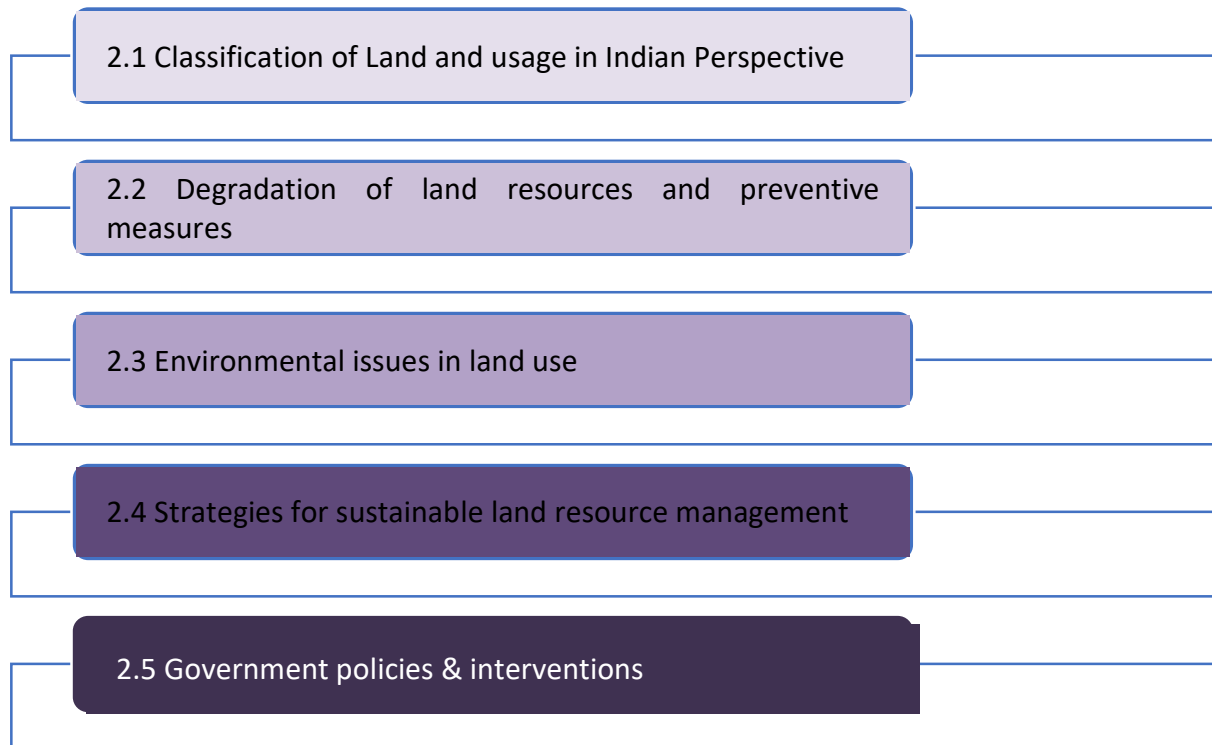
2.1 Classification of Land and usage in Indian Perspective

2.2 Degradation of land resources and preventive measures

2.3 Environmental issues in land use

2.4 Strategies for sustainable land resource management

2.5 Government policies & interventions